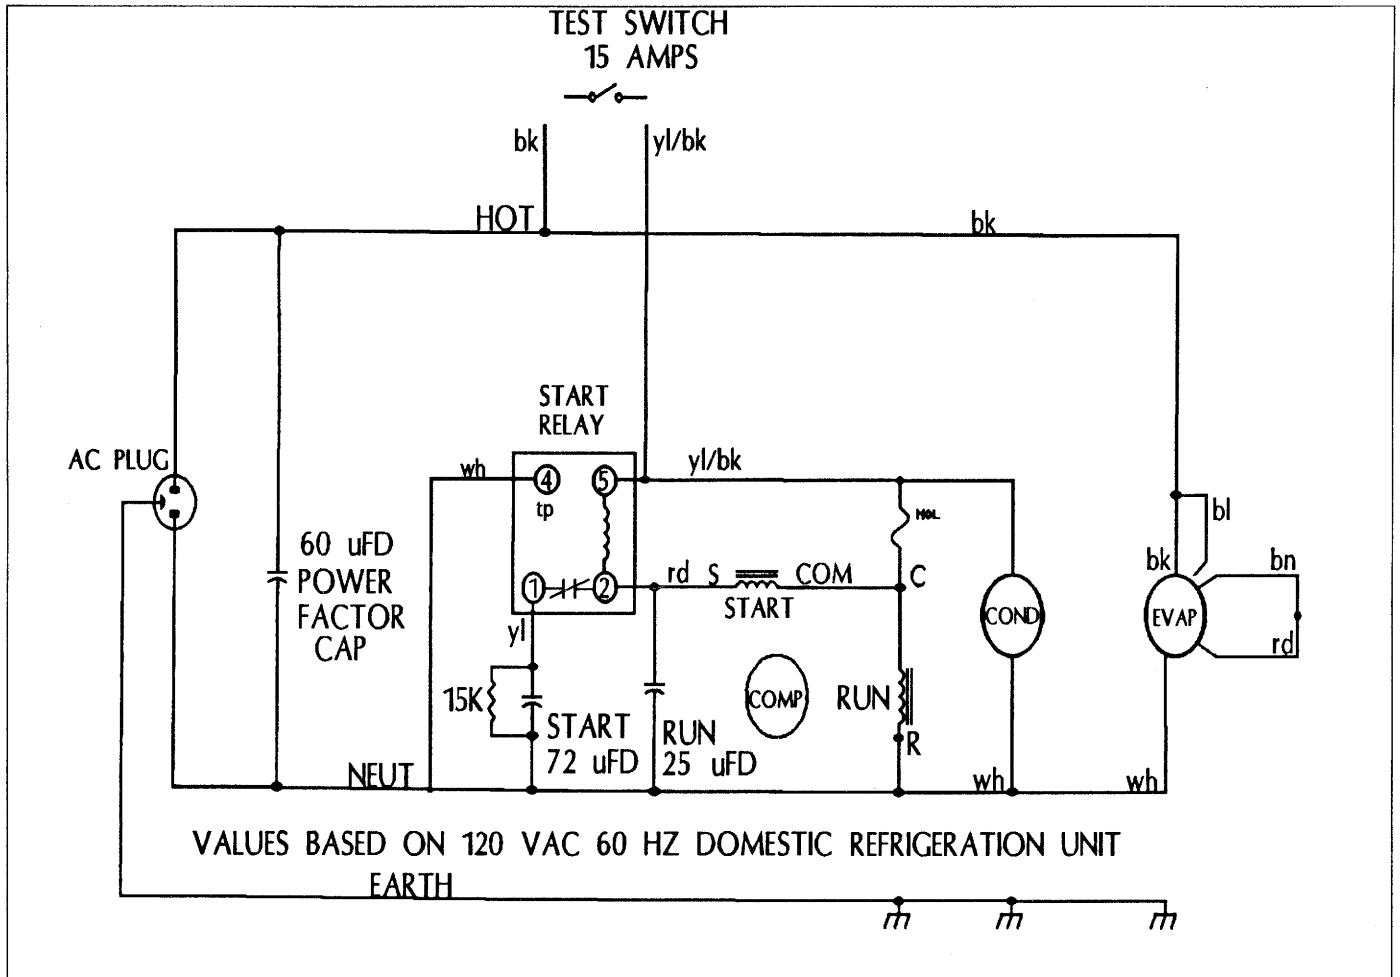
TEST SWITCH
15 AMPS

bk
yl/bk
HOT
bk

START
RELAY

AC PLUG
wh
4
5
tp
yl/bk
NOL
bl
bk
bn
60 uFD
POWER
FACTOR
CAP
1
2
rd
S
START
COM
C
COND
EVAP
rd
yl
15K
START
72 uFD
RUN
25 uFD
COMP
RUN
R
NEUT
wh
wh

VALUES BASED ON 120 VAC 60 HZ DOMESTIC REFRIGERATION UNIT
EARTH